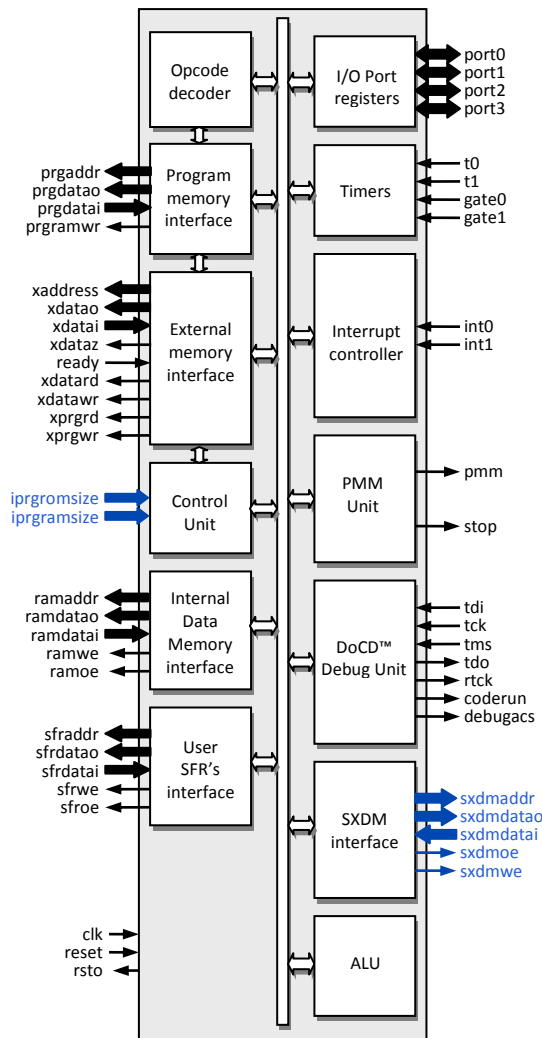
Opcode decoder

I/O Port registers

port0
port1
port2
port3

prgaddr
prgdatao
prgdatai
prgramwr

Program memory interface

Timers

t0
t1
gate0
gate1

xaddress
xdatao
xdatai
xdataz
ready
xdatard
xdatawr
xprgrd
xprgwr

External memory interface

Interrupt controller

int0
int1

iprgromsize
iprgramsize

Control Unit

PMM Unit

pmm
stop

ramaddr
ramdatao
ramdatai
ramwe
ramoe

Internal Data Memory interface

DoCD™ Debug Unit

tdi
tck
tms
tdo
rtck
coderun
debugacs

sfraddr
sfrdatao
sfrdatai
sfrwe
sfroe

User SFR's interface

SXDM interface

sxdmaddr
sxdmdatao
sxdmdatai
sxdmoe
sxdmwe

clk
reset
rsto

ALU